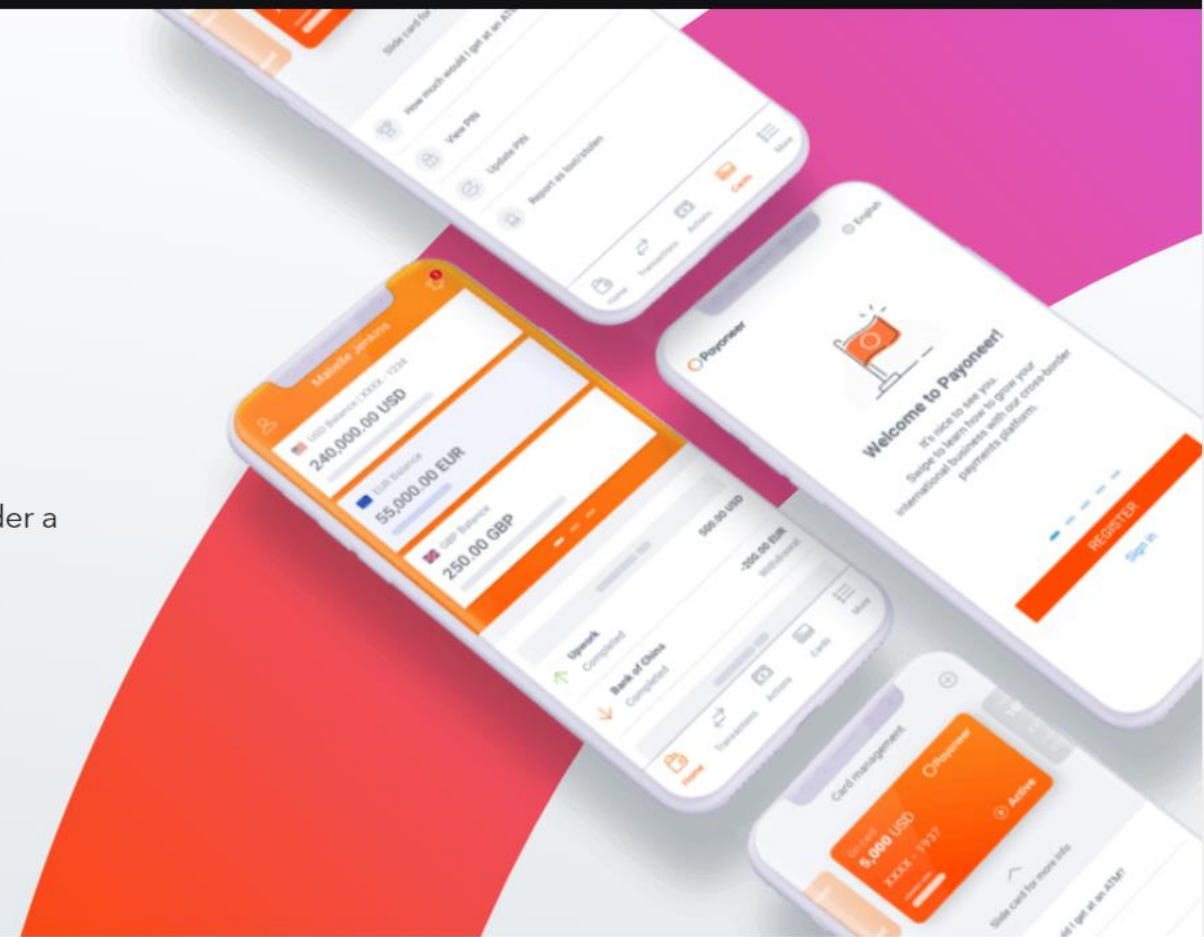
Slide card for
How much would I get at an ATM?
View PIN
Update PIN
Report as lost/stolen
Home
Transactions
Actions
Cards
More

English
Payoneer
Welcome to Payoneer!
It's nice to see you.
Swipe to learn how to grow your international business with our cross-border payments platform.
REGISTER
Sign in

Mabelle Jenkins
USD Balance | XXXX 1234
240,000.00 USD
EUR Balance
55,000.00 EUR
GBP Balance
250.00 GBP
Upwork
Completed
500.00 USD
Bank of China
Completed
-200.00 EUR
Withdrawal
Home
Transactions
Actions
Cards
More

der a

Card management
Payoneer
On card
5,000 USD
XXXX - 1937
Active
Slide card for more info
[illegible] I get at an ATM?